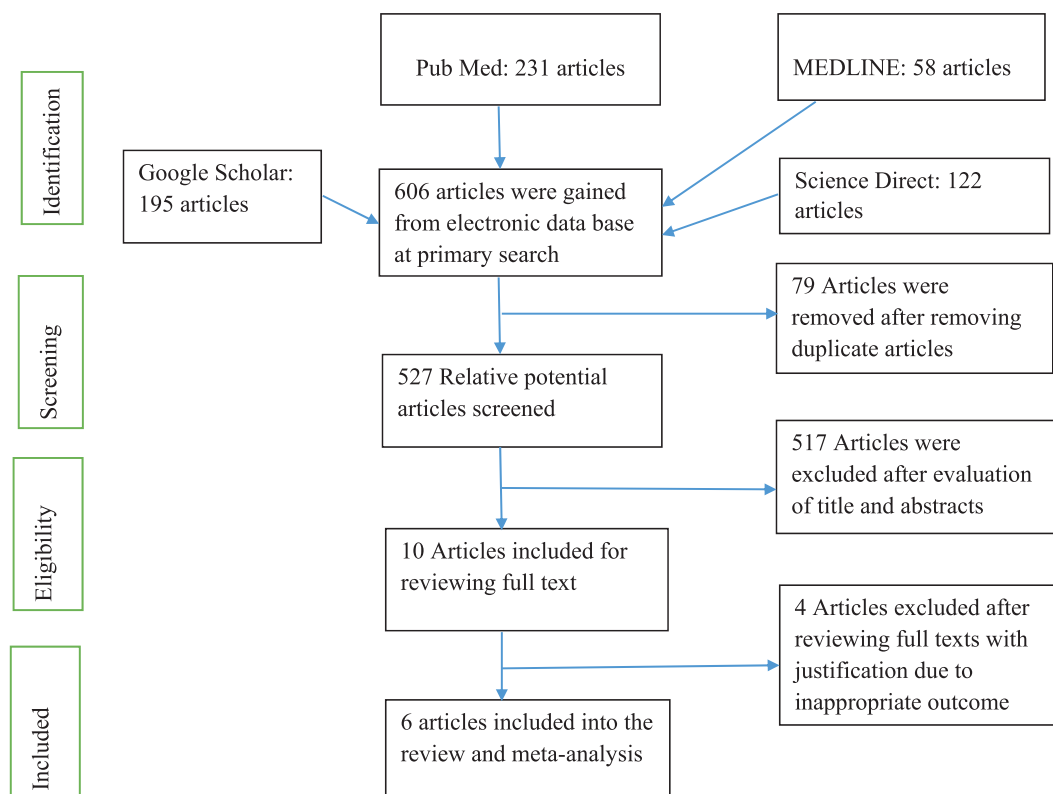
Identification

Pub Med: 231 articles

MEDLINE: 58 articles

Google Scholar: 195 articles

606 articles were gained from electronic data base at primary search

Science Direct: 122 articles

Screening

79 Articles were removed after removing duplicate articles

527 Relative potential articles screened

517 Articles were excluded after evaluation of title and abstracts

Eligibility

10 Articles included for reviewing full text

4 Articles excluded after reviewing full texts with justification due to inappropriate outcome

Included

6 articles included into the review and meta-analysis